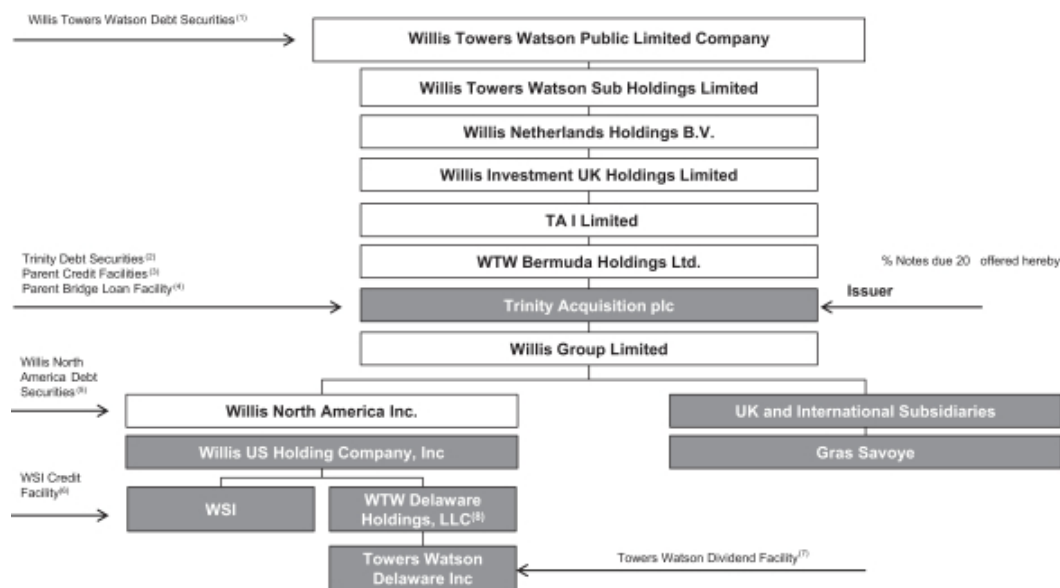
Willis Towers Watson Debt Securities$^{(1)}$

Willis Towers Watson Public Limited Company

Willis Towers Watson Sub Holdings Limited

Willis Netherlands Holdings B.V.

Willis Investment UK Holdings Limited

TA I Limited

Trinity Debt Securities$^{(2)}$
Parent Credit Facilities$^{(3)}$
Parent Bridge Loan Facility$^{(4)}$

WTW Bermuda Holdings Ltd.

% Notes due 20 offered hereby

Trinity Acquisition plc

Issuer

Willis Group Limited

Willis North America Debt Securities$^{(5)}$

Willis North America Inc.

UK and International Subsidiaries

Willis US Holding Company, Inc

Gras Savoye

WSI Credit Facility$^{(6)}$

WSI

WTW Delaware Holdings, LLC$^{(8)}$

Towers Watson Delaware Inc

Towers Watson Dividend Facility$^{(7)}$